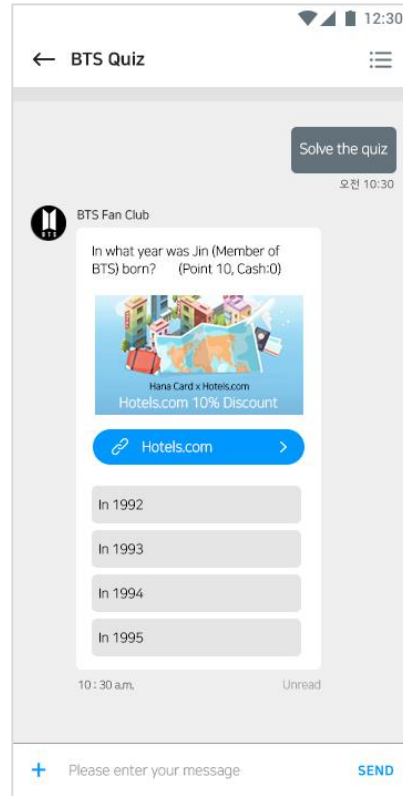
12:30

BTS Quiz

Solve the quiz

오전 10:30

BTS

BTS Fan Club

In what year was Jin (Member of BTS) born? (Point 10, Cash:0)

Hana Card x Hotels.com

Hotels.com 10% Discount

Hotels.com

In 1992

In 1993

In 1994

In 1995

10 : 30 a.m.

Unread

+ Please enter your message

SEND